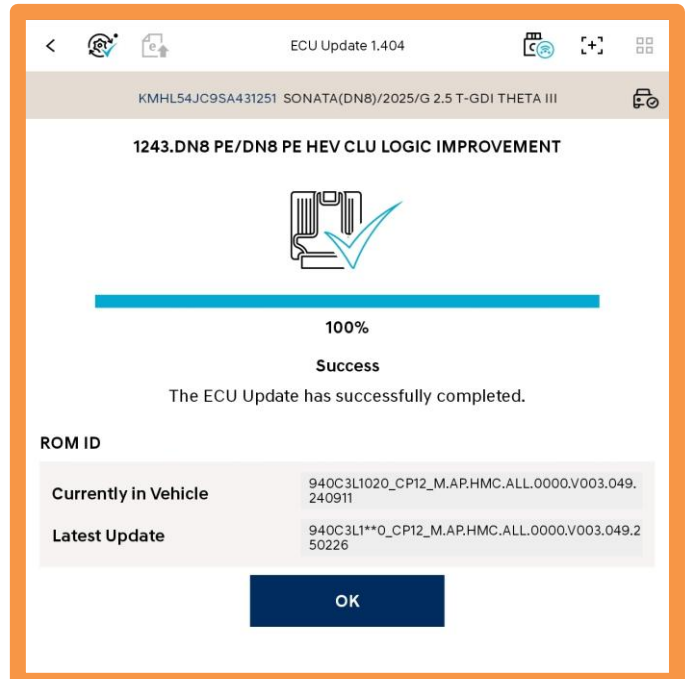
ECU Update 1.404

KMHL54JC9SA431251 SONATA(DN8)/2025/G 2.5 T-GDI THETA III

1243.DN8 PE/DN8 PE HEV CLU LOGIC IMPROVEMENT

100%

Success

The ECU Update has successfully completed.

ROM ID

| | |
|---|---|
| Currently in Vehicle | 940C3L1020_CP12_M.AP.HMC.ALL.0000.V003.049.240911 |
| Latest Update | 940C3L1**0_CP12_M.AP.HMC.ALL.0000.V003.049.250226 |

OK